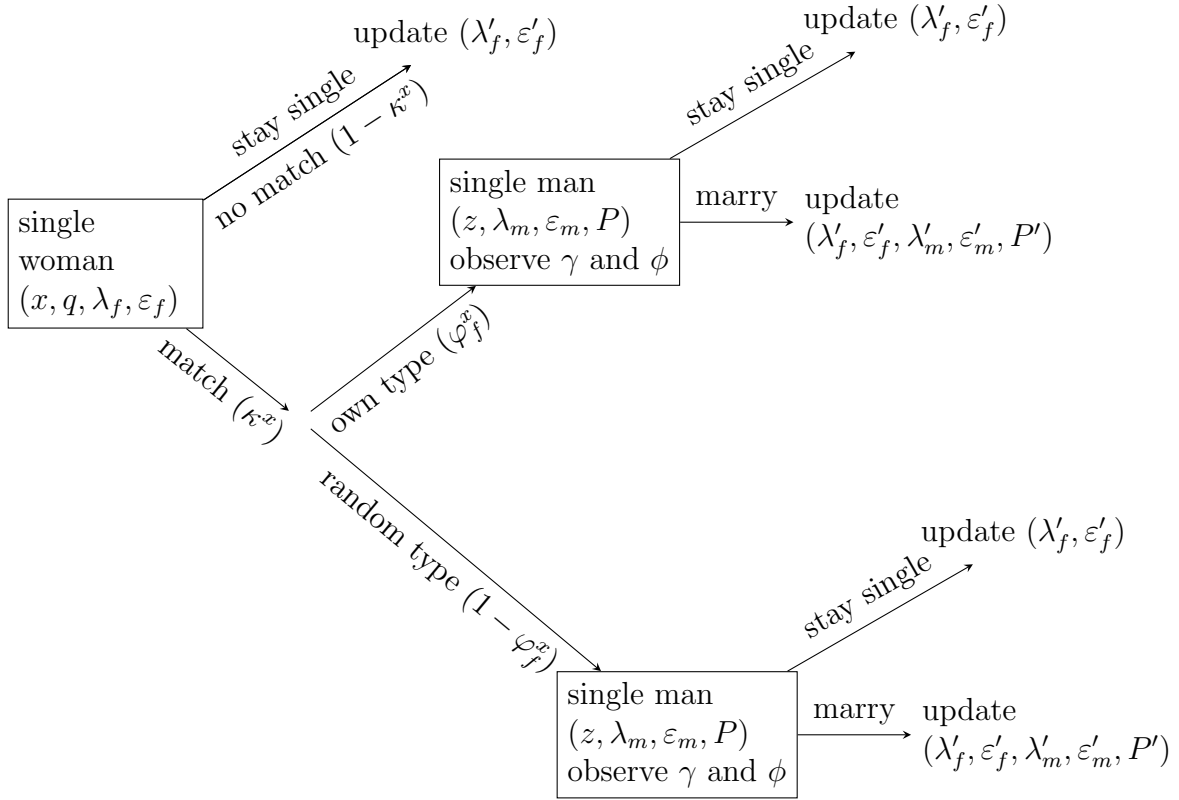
single woman $(x, q, \lambda_f, \varepsilon_f)$

stay single

no match $(1-\kappa^x)$

update $(\lambda'_f, \varepsilon'_f)$

match $(\kappa^x)$

own type $(\varphi^x_f)$

single man $(z, \lambda_m, \varepsilon_m, P)$ observe $\gamma$ and $\phi$

stay single

update $(\lambda'_f, \varepsilon'_f)$

marry

update $(\lambda'_f, \varepsilon'_f, \lambda'_m, \varepsilon'_m, P')$

random type $(1-\varphi^x_f)$

single man $(z, \lambda_m, \varepsilon_m, P)$ observe $\gamma$ and $\phi$

stay single

update $(\lambda'_f, \varepsilon'_f)$

marry

update $(\lambda'_f, \varepsilon'_f, \lambda'_m, \varepsilon'_m, P')$